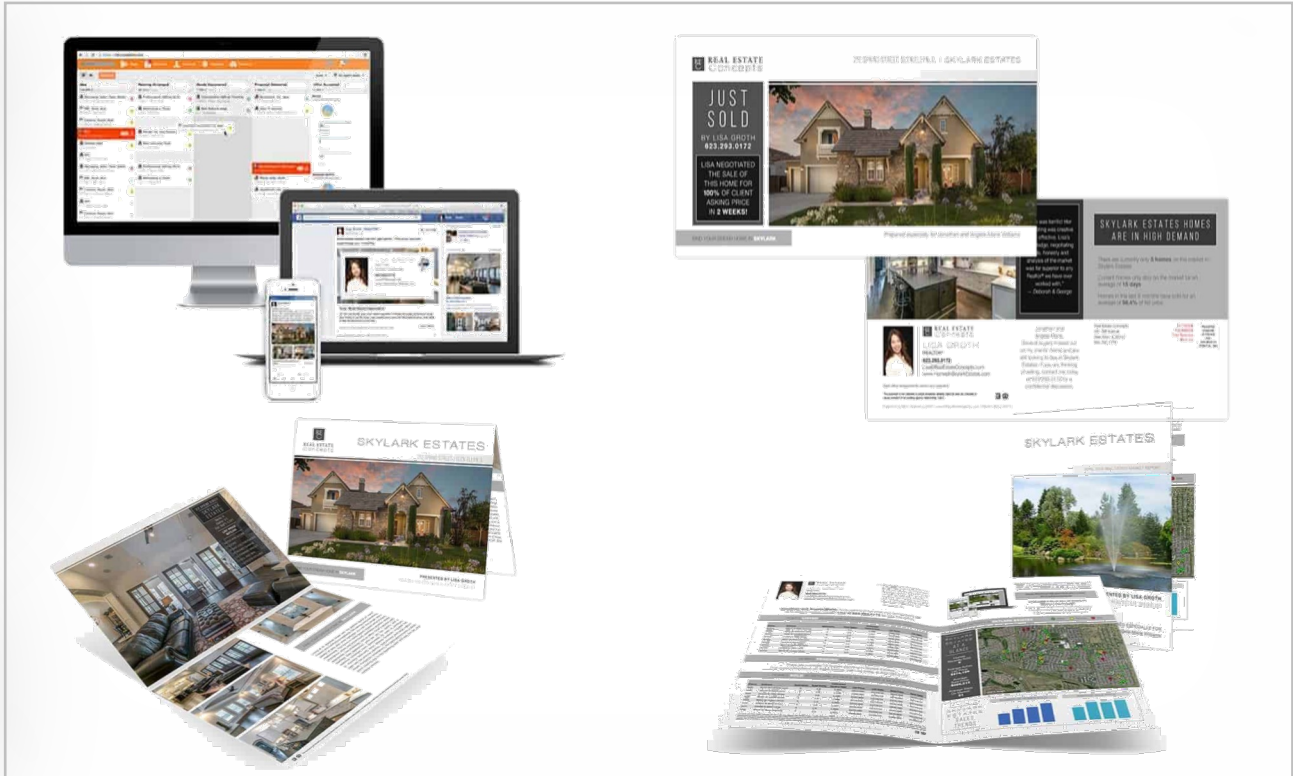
REAL ESTATE CONCEPTS

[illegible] | SKYLARK ESTATES

JUST SOLD

BY LISA GROTH

623.293.0172

LISA NEGOTIATED THE SALE OF THIS HOME FOR 100% OF CLIENT ASKING PRICE IN 2 WEEKS!

SKYLARK

Prepared especially for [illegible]

SKYLARK ESTATES HOMES ARE IN HIGH DEMAND

REAL ESTATE CONCEPTS

LISA GROTH

REALTOR

623.293.0172

— Deborah & George

REAL ESTATE CONCEPTS

SKYLARK ESTATES

PRESENTED BY LISA GROTH

SKYLARK ESTATES

PRESENTED BY LISA GROTH